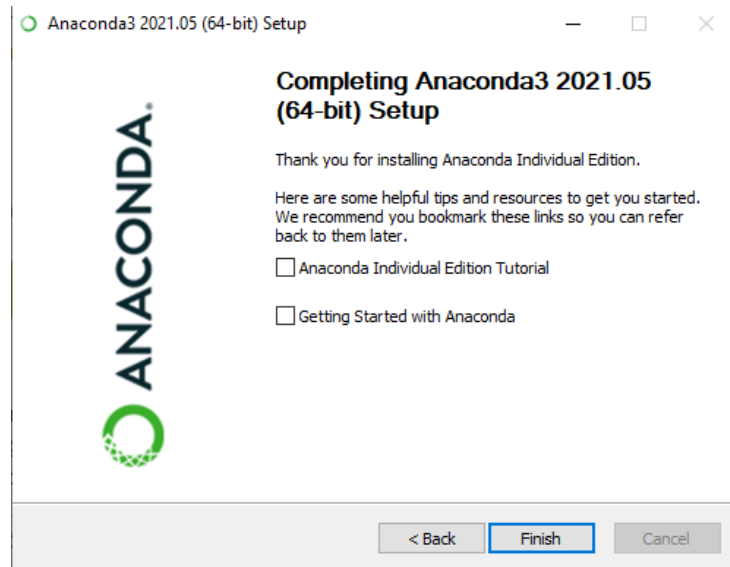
Anaconda3 2021.05 (64-bit) Setup

ANACONDA.

Completing Anaconda3 2021.05 (64-bit) Setup

Thank you for installing Anaconda Individual Edition.

Here are some helpful tips and resources to get you started. We recommend you bookmark these links so you can refer back to them later.

Anaconda Individual Edition Tutorial

Getting Started with Anaconda

< Back
Finish
Cancel